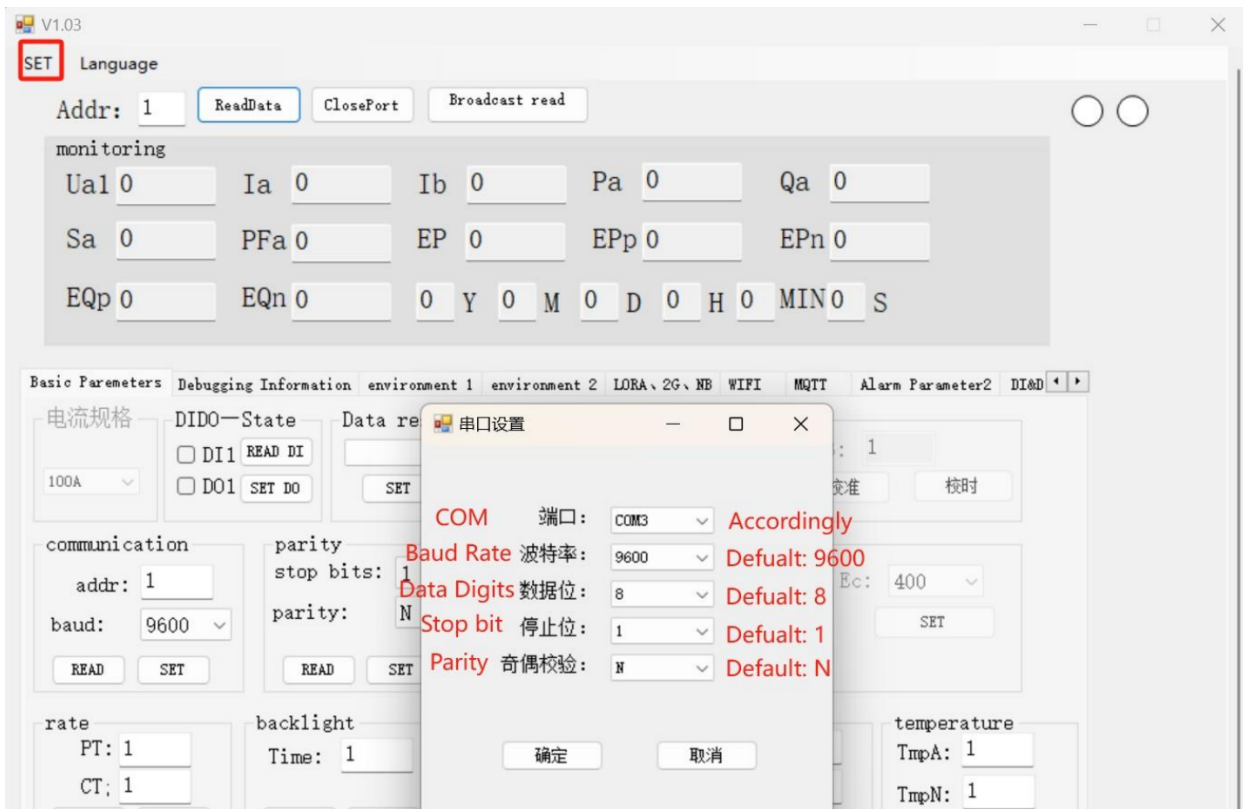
V1.03

SET Language

Addr: 1 ReadData ClosePort Broadcast read

monitoring

Ua1 0 Ia 0 Ib 0 Pa 0 Qa 0

Sa 0 PFa 0 EP 0 EPp 0 EPn 0

EQp 0 EQn 0 0 Y 0 M 0 D 0 H 0 MIN 0 S

Basic Paremeters | Debugging Information | environment 1 | environment 2 | LORA、2G、NB | WIFI | MQTT | Alarm Parameter2 | DI&D

电流规格
100A

DIDO—State
DI1 READ DI
DO1 SET DO

Data re
SET

: 1
校准 校时

communication
addr: 1
baud: 9600
READ SET

parity
stop bits: 1
parity: N
READ SET

Ec: 400
SET

rate
PT: 1
CT: 1

backlight
Time: 1

temperature
TmpA: 1
TmpN: 1

串口设置

COM 端口: COM3 Accordingly
Baud Rate 波特率: 9600 Defualt: 9600
Data Digits 数据位: 8 Defualt: 8
Stop bit 停止位: 1 Defualt: 1
Parity 奇偶校验: N Default: N

确定 取消